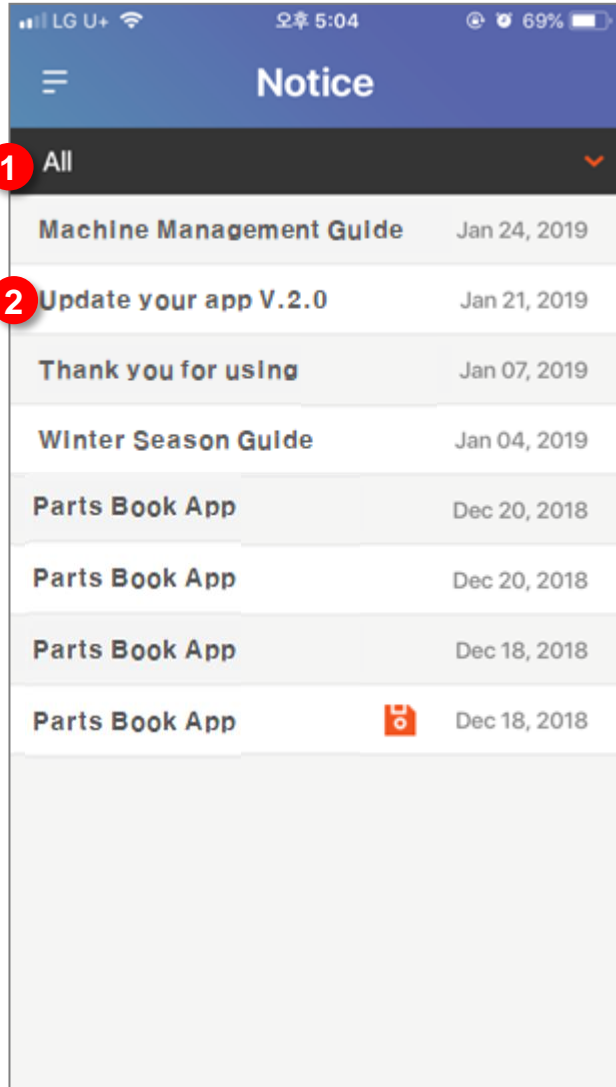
LG U+ 오후 5:04 69%

Notice

1 All

Machine Management Guide Jan 24, 2019

2 Update your app V.2.0 Jan 21, 2019

Thank you for using Jan 07, 2019

Winter Season Guide Jan 04, 2019

Parts Book App Dec 20, 2018

Parts Book App Dec 20, 2018

Parts Book App Dec 18, 2018

Parts Book App Dec 18, 2018